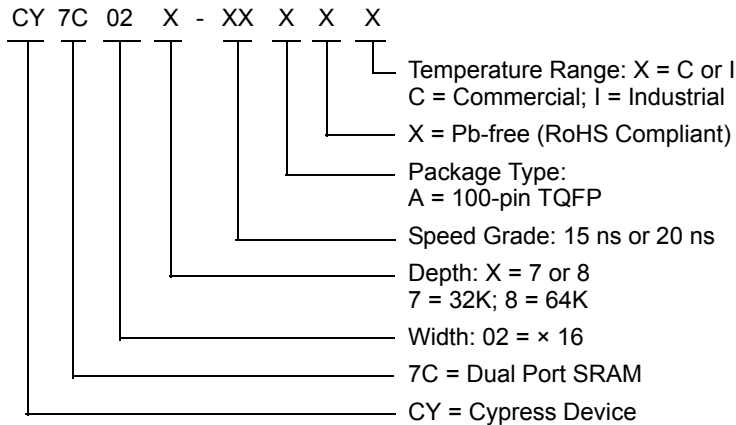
CY 7C 02 X - XX X X X

Temperature Range: X = C or I
C = Commercial; I = Industrial

X = Pb-free (RoHS Compliant)

Package Type:
A = 100-pin TQFP

Speed Grade: 15 ns or 20 ns

Depth: X = 7 or 8
7 = 32K; 8 = 64K

Width: 02 = × 16

7C = Dual Port SRAM

CY = Cypress Device